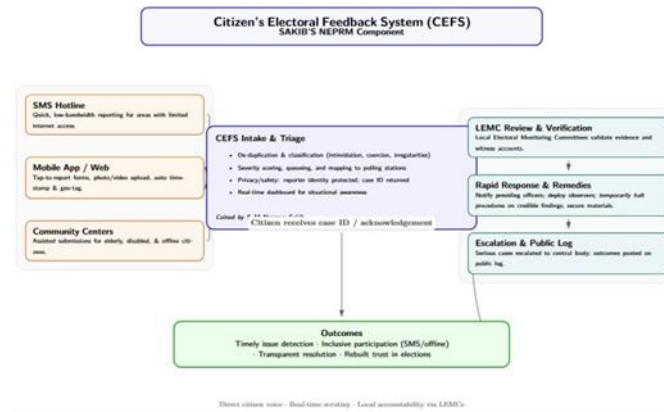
Citizen's Electoral Feedback System (CEFS)
SAKIB'S NEPRM Component

SMS Hotline
Quick, low-bandwidth reporting for areas with limited internet access.

Mobile App / Web
Tap-to-report forms, photo/video upload, auto time-stamp & geo-tag.

Community Centers
Assisted submissions for elderly, disabled, & offline citizens.

CEFS Intake & Triage
- De-duplication & classification (intimidation, coercion, irregularities)
- Severity scoring, queueing, and mapping to polling stations
- Privacy/safety: reporter identity protected; case ID returned
- Real-time dashboard for situational awareness

Coined by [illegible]

Citizen receives case ID / acknowledgement

LEMC Review & Verification
Local Electoral Monitoring Committees validate evidence and witness accounts.

Rapid Response & Remedies
Notify presiding officers; deploy observers; temporarily halt procedures on credible findings; secure materials.

Escalation & Public Log
Serious cases escalated to central body; outcomes posted on public log.

Outcomes
Timely issue detection · Inclusive participation (SMS/offline) · Transparent resolution · Rebuilt trust in elections

Direct citizen voice · Real-time scrutiny · Local accountability via LEMCs